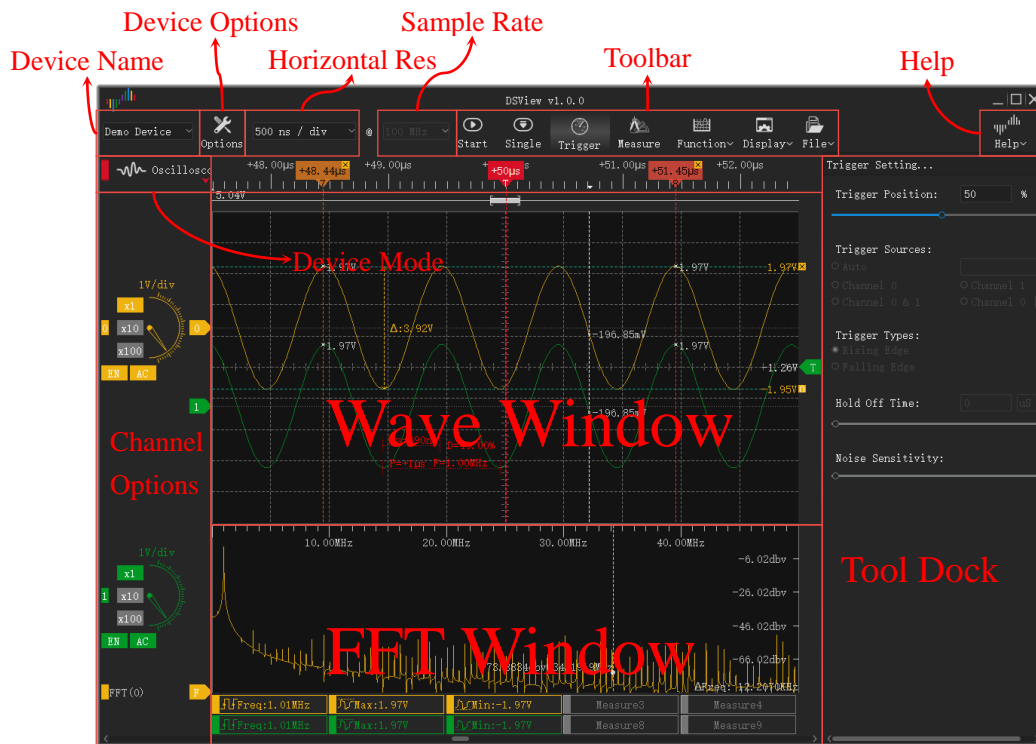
Device Options
Sample Rate
Device Name
Horizontal Res
Toolbar
Help

DSView v1.0.0

Demo Device
Options
500 ns / div
@
100 MHz
Start
Single
Trigger
Measure
Function
Display
File
Help

Oscillosco
+48.00μs
+48.44μs
+49.00μs
+50μs
+51.00μs
+51.45μs
+52.00μs
3.04V

Device Mode

1V/div
x1
x10
x100
0
0
EN
AC
1

1.97V
1.97V
1.97V
Δ:3.92V
-196.85mV
1.97V
1.97V
1.26V
T
1.95V
-196.85mV

Wave Window

Channel Options

Trigger Setting...
Trigger Position:
50
%
Trigger Sources:
Auto
Channel 0
Channel 1
Channel 0 & 1
Channel 0
Trigger Types:
Rising Edge
Falling Edge
Hold Off Time:
0
uS
Noise Sensitivity:

Tool Dock

10.00MHz
20.00MHz
30.00MHz
40.00MHz
-6.02dbv
-26.02dbv
-46.02dbv
-66.02dbv

1V/div
x1
x10
x100
1
EN
AC

FFT Window

FFT(0)
F

Freq:1.01MHz
Max:1.97V
Min:-1.97V
Measure3
Measure4
Freq:1.01MHz
Max:1.97V
Min:-1.97V
Measure8
Measure9